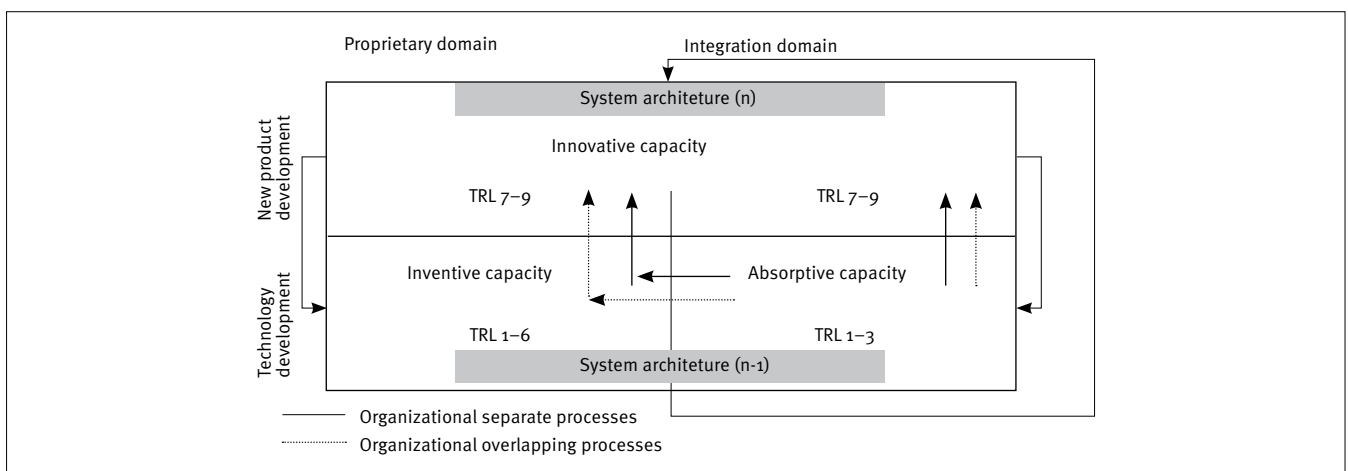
Proprietary domain

Integration domain

System architecture (n)

New product development

Innovative capacity

TRL 7–9

TRL 7–9

Technology development

Inventive capacity

Absorptive capacity

TRL 1–6

TRL 1–3

System architecture (n-1)

Organizational separate processes

Organizational overlapping processes